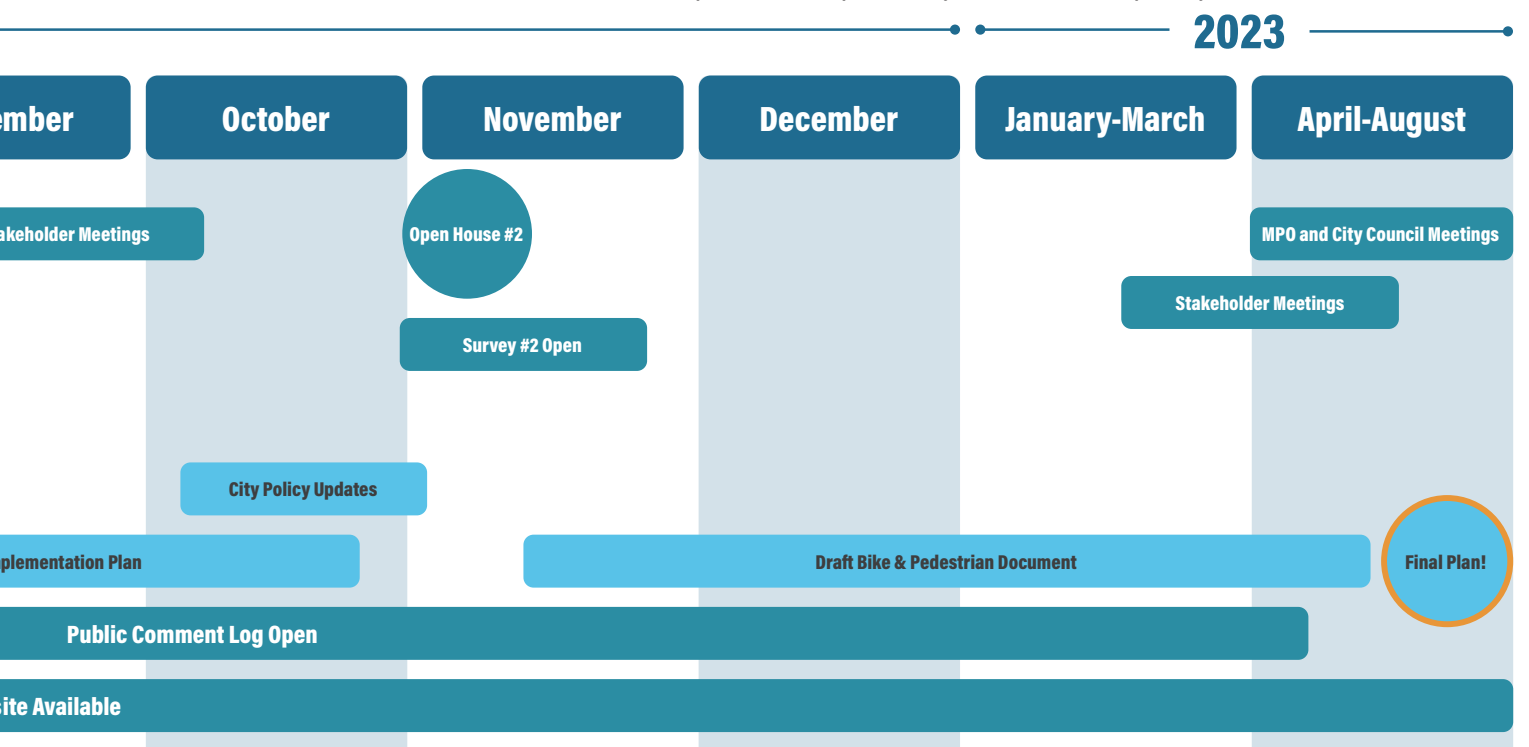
2023

ember | October | November | December | January-March | April-August

akeholder Meetings

Open House #2

MPO and City Council Meetings

Stakeholder Meetings

Survey #2 Open

City Policy Updates

plementation Plan

Draft Bike & Pedestrian Document

Final Plan!

Public Comment Log Open

site Available